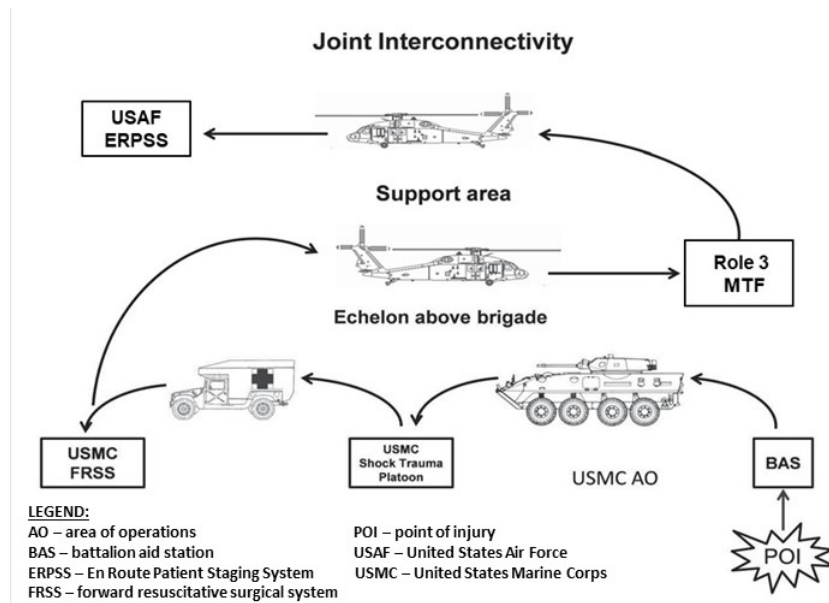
Joint Interconnectivity

USAF ERPSS

Support area

Role 3 MTF

Echelon above brigade

USMC FRSS

USMC Shock Trauma Platoon

USMC AO

BAS

POI

LEGEND:
AO – area of operations
BAS – battalion aid station
ERPSS – En Route Patient Staging System
FRSS – forward resuscitative surgical system

POI – point of injury
USAF – United States Air Force
USMC – United States Marine Corps